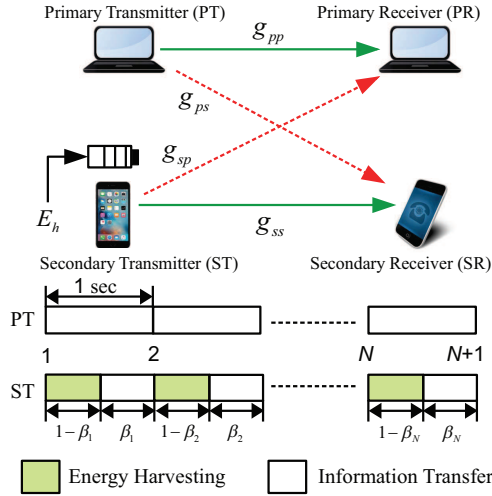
Primary Transmitter (PT)

Primary Receiver (PR)

$g_{pp}$

$g_{ps}$

$g_{sp}$

$E_h$

$g_{ss}$

Secondary Transmitter (ST)

Secondary Receiver (SR)

1 sec

PT

1

2

$N$

$N$+1

ST

$1-\beta_1$

$\beta_1$

$1-\beta_2$

$\beta_2$

$1-\beta_N$

$\beta_N$

Energy Harvesting

Information Transfer